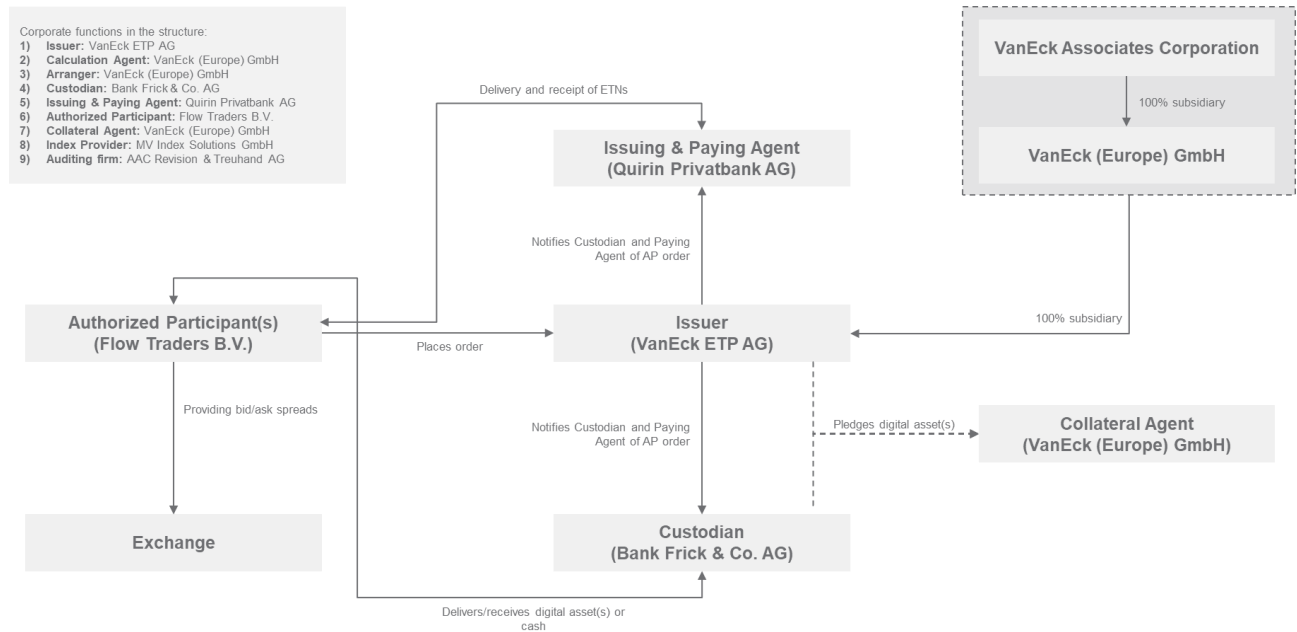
Corporate functions in the structure:
1) Issuer: VanEck ETP AG
2) Calculation Agent: VanEck (Europe) GmbH
3) Arranger: VanEck (Europe) GmbH
4) Custodian: Bank Frick & Co. AG
5) Issuing & Paying Agent: Quirin Privatbank AG
6) Authorized Participant: Flow Traders B.V.
7) Collateral Agent: VanEck (Europe) GmbH
8) Index Provider: MV Index Solutions GmbH
9) Auditing firm: AAC Revision & Treuhand AG

Delivery and receipt of ETNs

Issuing & Paying Agent
(Quirin Privatbank AG)

VanEck Associates Corporation

100% subsidiary

VanEck (Europe) GmbH

Notifies Custodian and Paying Agent of AP order

Authorized Participant(s)
(Flow Traders B.V.)

Places order

Issuer
(VanEck ETP AG)

100% subsidiary

Providing bid/ask spreads

Notifies Custodian and Paying Agent of AP order

Pledges digital asset(s)

Collateral Agent
(VanEck (Europe) GmbH)

Exchange

Custodian
(Bank Frick & Co. AG)

Delivers/receives digital asset(s) or cash